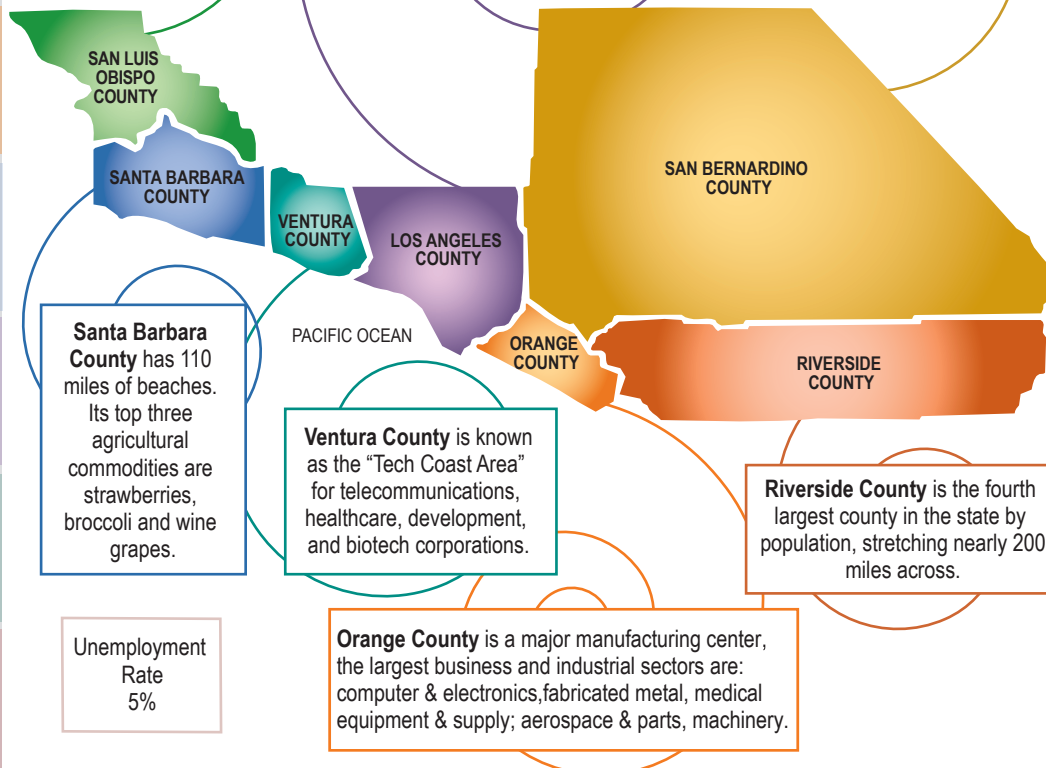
SAN LUIS OBISPO COUNTY

SANTA BARBARA COUNTY

VENTURA COUNTY

LOS ANGELES COUNTY

SAN BERNARDINO COUNTY

ORANGE COUNTY

RIVERSIDE COUNTY

PACIFIC OCEAN

**Santa Barbara County** has 110 miles of beaches. Its top three agricultural commodities are strawberries, broccoli and wine grapes.

**Ventura County** is known as the "Tech Coast Area" for telecommunications, healthcare, development, and biotech corporations.

**Riverside County** is the fourth largest county in the state by population, stretching nearly 200 miles across.

Unemployment Rate 5%

**Orange County** is a major manufacturing center, the largest business and industrial sectors are: computer & electronics,fabricated metal, medical equipment & supply; aerospace & parts, machinery.